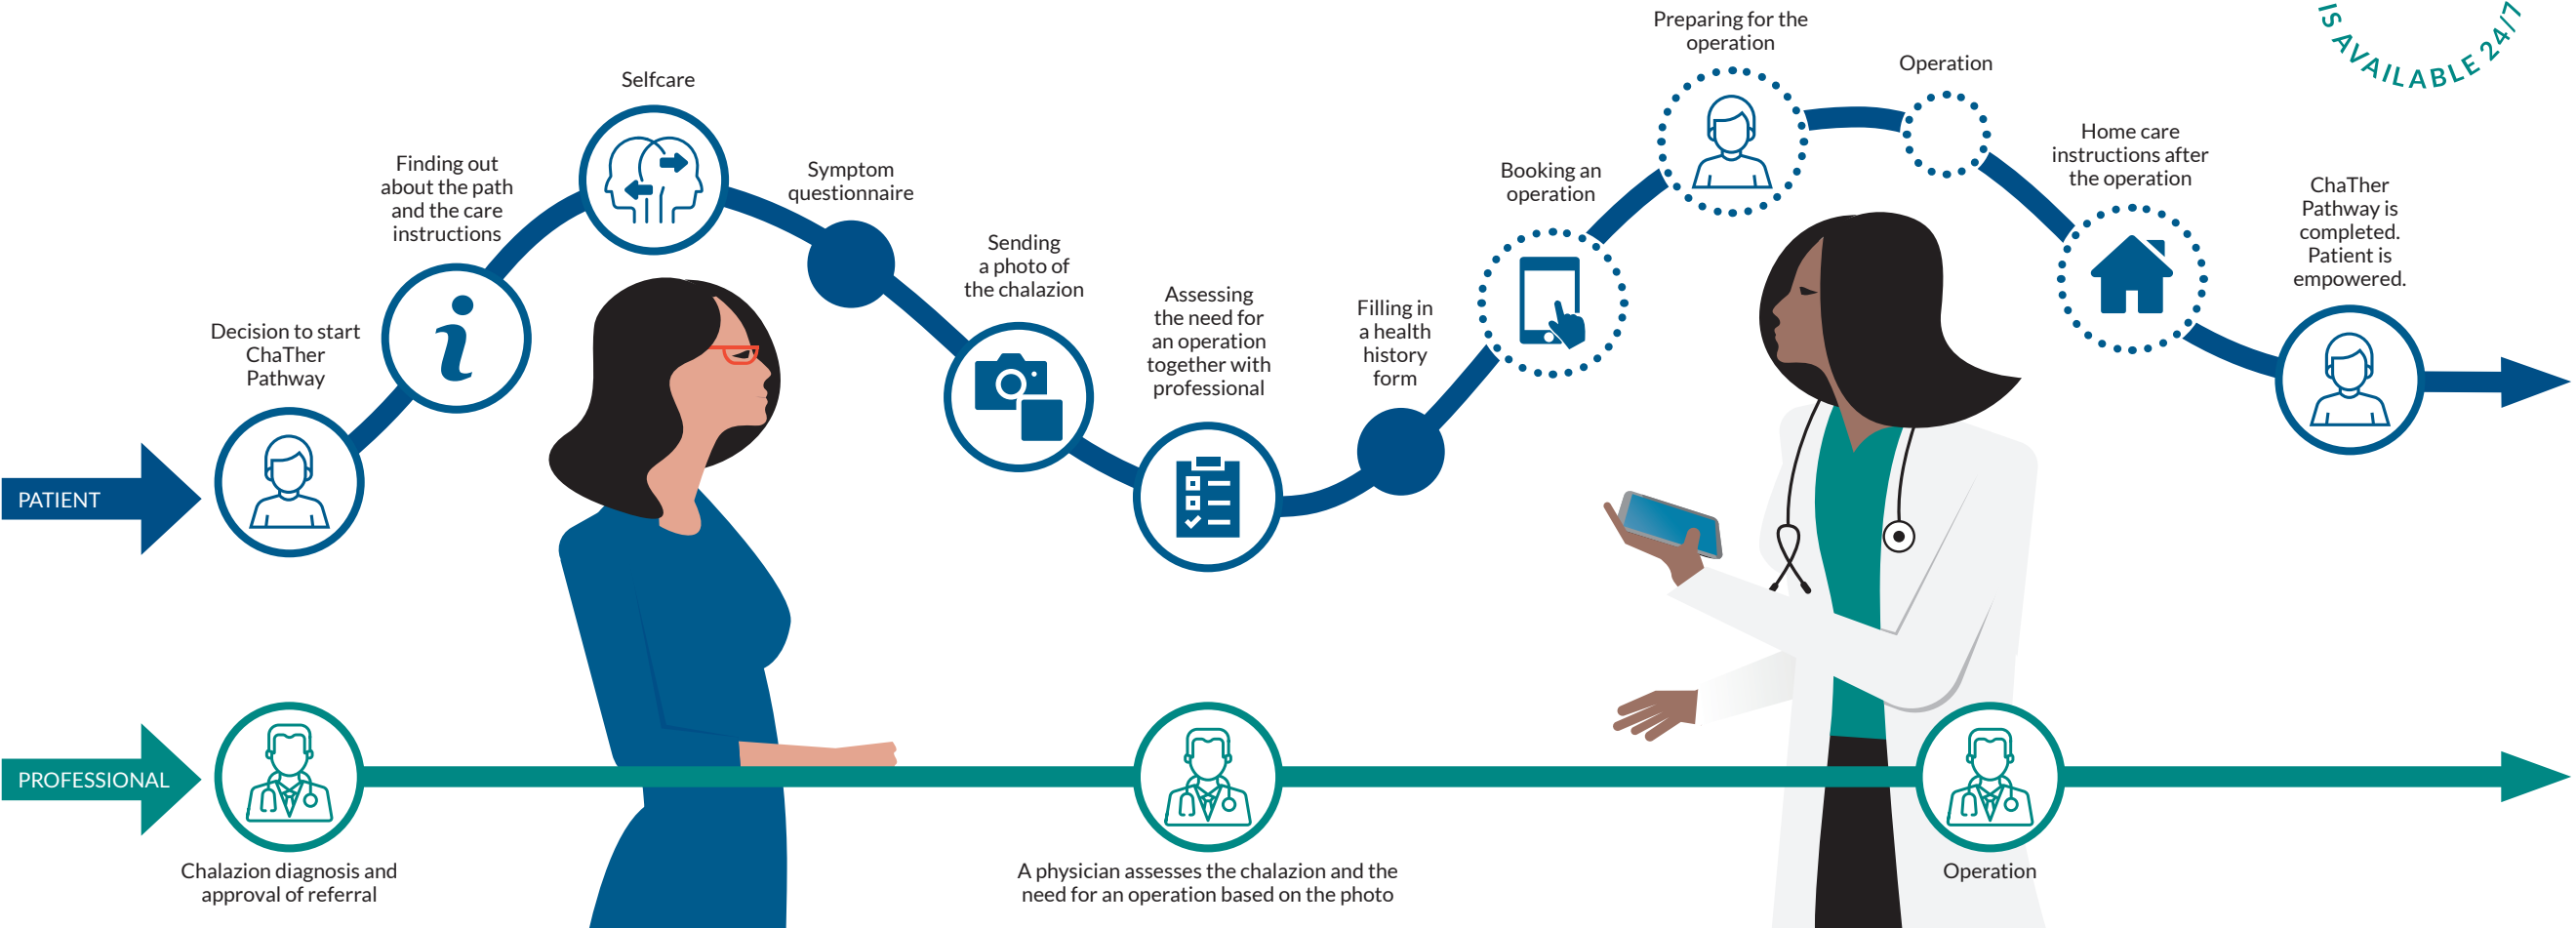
IS AVAILABLE 24/7

PATIENT

Decision to start ChaTher Pathway

Finding out about the path and the care instructions

Selfcare

Symptom questionnaire

Sending a photo of the chalazion

Assessing the need for an operation together with professional

Filling in a health history form

Booking an operation

Preparing for the operation

Operation

Home care instructions after the operation

ChaTher Pathway is completed. Patient is empowered.

PROFESSIONAL

Chalazion diagnosis and approval of referral

A physician assesses the chalazion and the need for an operation based on the photo

Operation